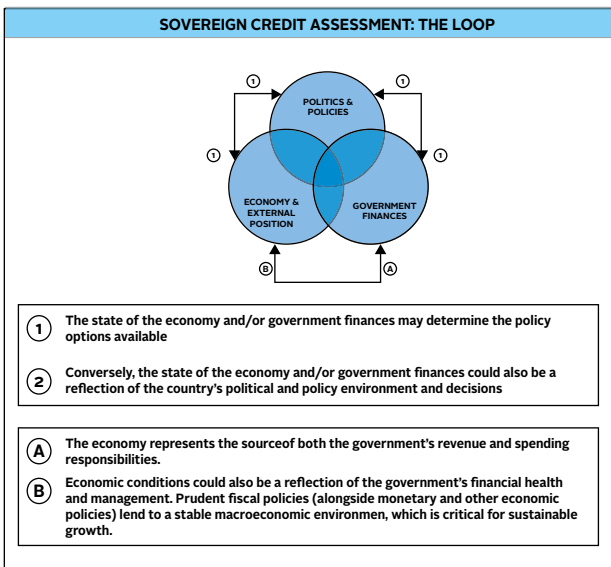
SOVEREIGN CREDIT ASSESSMENT: THE LOOP

1

1

1

1

POLITICS & POLICIES

ECONOMY & EXTERNAL POSITION

GOVERNMENT FINANCES

B

A

1 The state of the economy and/or government finances may determine the policy options available

2 Conversely, the state of the economy and/or government finances could also be a reflection of the country's political and policy environment and decisions

A The economy represents the sourceof both the government's revenue and spending responsibilities.

B Economic conditions could also be a reflection of the government's financial health and management. Prudent fiscal policies (alongside monetary and other economic policies) lend to a stable macroeconomic environmen, which is critical for sustainable growth.